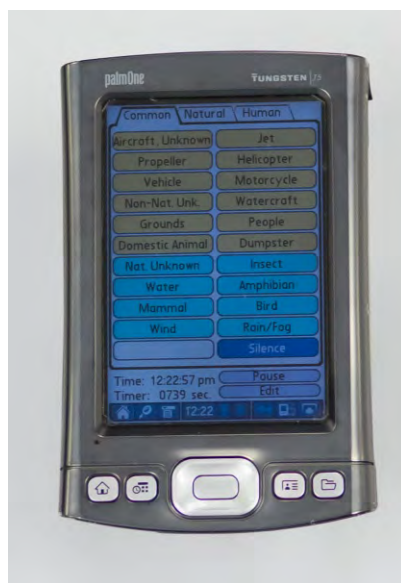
palmOne
TUNGSTEN T5

Common
Natural
Human

Aircraft, Unknown
Jet
Propeller
Helicopter
Vehicle
Motorcycle
Non-Nat. Unk.
Watercraft
Grounds
People
Domestic Animal
Dumpster
Nat. Unknown
Insect
Water
Amphibian
Mammal
Bird
Wind
Rain/Fog
Silence

Time: 12:22:57 pm
Pause
Timer: 0739 sec.
Edit

12:22